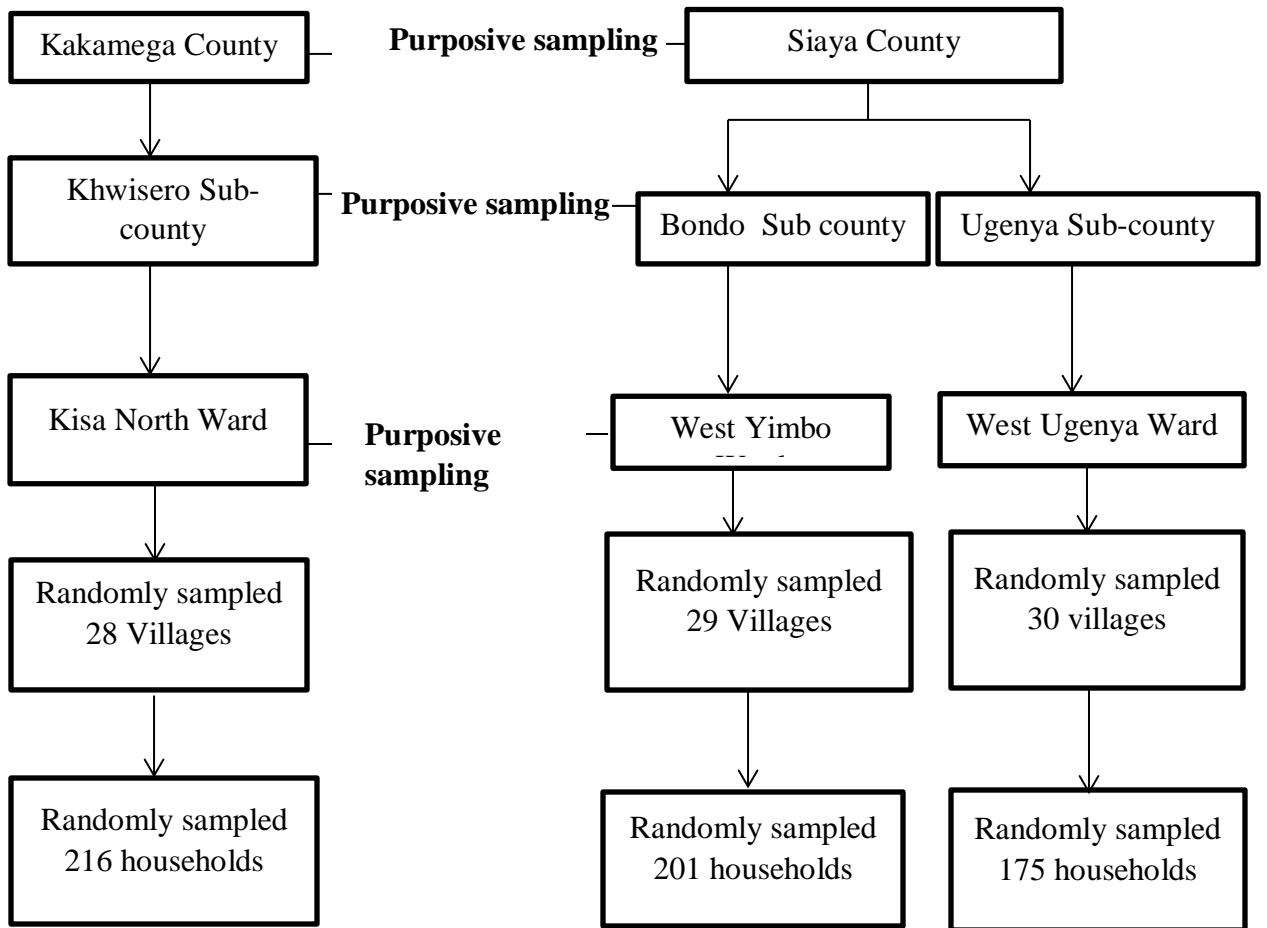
Kakamega County

Purposive sampling

Siaya County

Khwisero Sub-county

Purposive sampling

Bondo Sub county

Ugenya Sub-county

Kisa North Ward

Purposive sampling

West Yimbo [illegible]

West Ugenya Ward

Randomly sampled 28 Villages

Randomly sampled 29 Villages

Randomly sampled 30 villages

Randomly sampled 216 households

Randomly sampled 201 households

Randomly sampled 175 households